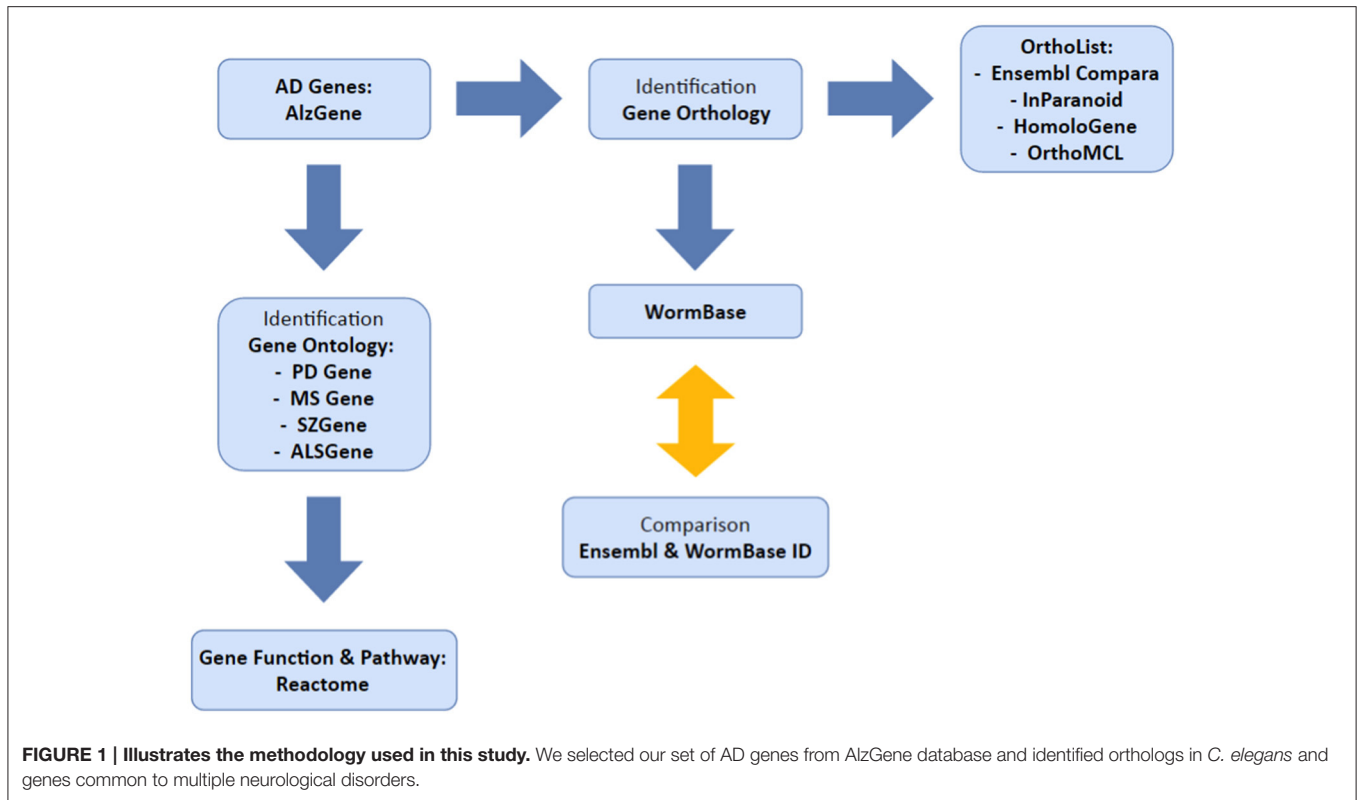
AD Genes:
AlzGene

Identification
Gene Orthology

OrthoList:
- Ensembl Compara
- InParanoid
- HomoloGene
- OrthoMCL

Identification
Gene Ontology:
- PD Gene
- MS Gene
- SZGene
- ALSGene

WormBase

Comparison
Ensembl & WormBase ID

Gene Function & Pathway:
Reactome

**FIGURE 1 | Illustrates the methodology used in this study.** We selected our set of AD genes from AlzGene database and identified orthologs in *C. elegans* and genes common to multiple neurological disorders.